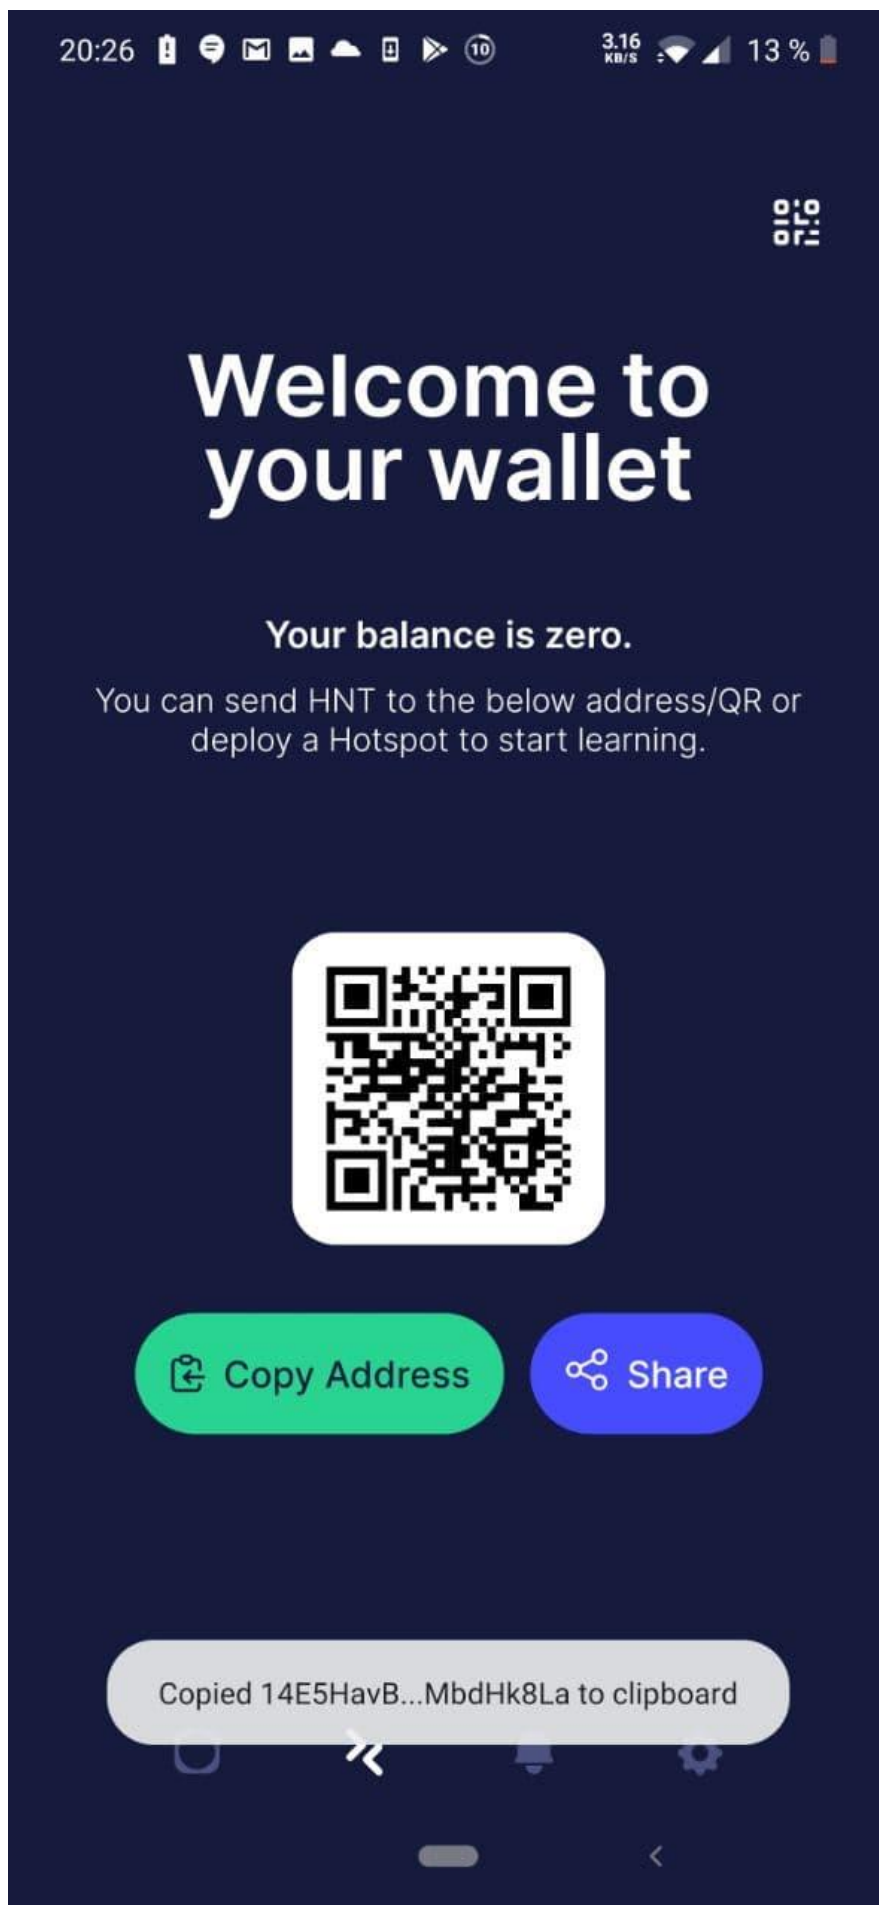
20:26 3.16 KB/S 13 %

Welcome to your wallet

Your balance is zero.

You can send HNT to the below address/QR or deploy a Hotspot to start learning.

Copy Address

Share

Copied 14E5HavB...MbdHk8La to clipboard